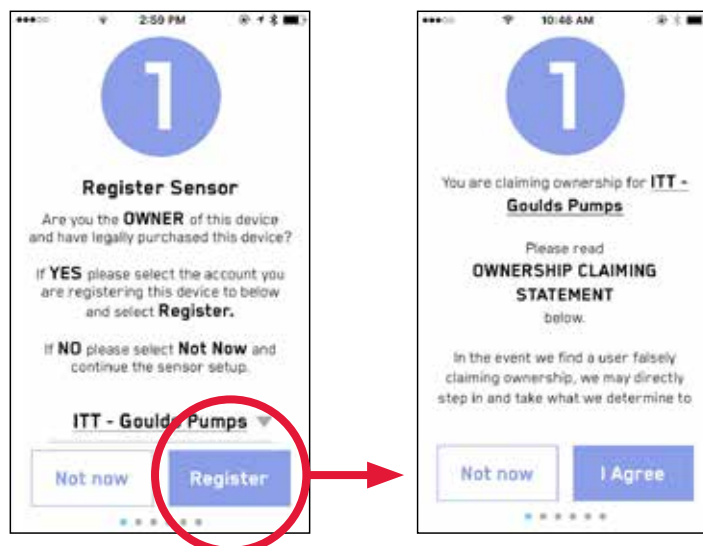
2:59 PM

1

Register Sensor

Are you the OWNER of this device and have legally purchased this device?

If YES please select the account you are registering this device to below and select Register.

If NO please select Not Now and continue the sensor setup.

ITT - Goulds Pumps

Not now

Register

10:46 AM

1

You are claiming ownership for ITT - Goulds Pumps

Please read

OWNERSHIP CLAIMING STATEMENT

below.

In the event we find a user falsely claiming ownership, we may directly step in and take what we determine to

Not now

I Agree